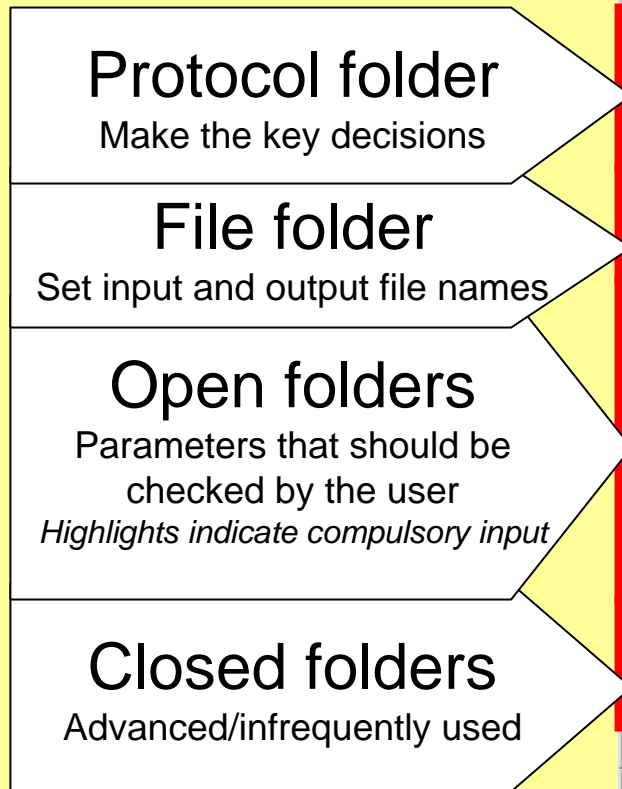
Protocol folder
Make the key decisions

File folder
Set input and output file names

Open folders
Parameters that should be checked by the user
*Highlights indicate compulsory input*

Closed folders
Advanced/infrequently used